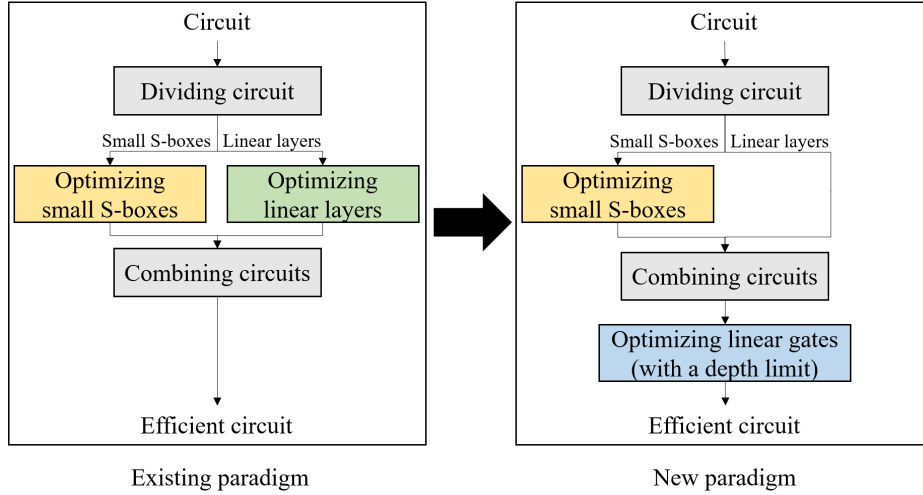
Circuit

Dividing circuit

Small S-boxes

Linear layers

Optimizing small S-boxes

Optimizing linear layers

Combining circuits

Efficient circuit

Existing paradigm

Circuit

Dividing circuit

Small S-boxes

Linear layers

Optimizing small S-boxes

Combining circuits

Optimizing linear gates (with a depth limit)

Efficient circuit

New paradigm